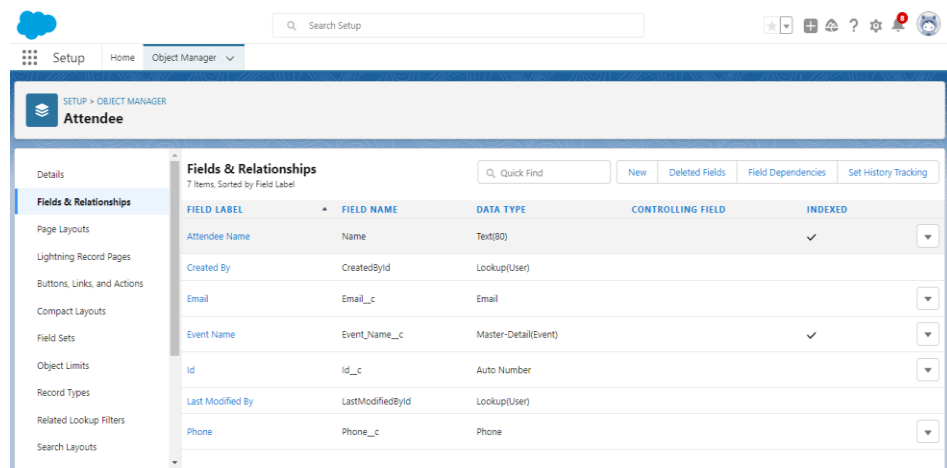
Search Setup

8

Setup Home Object Manager

SETUP > OBJECT MANAGER
Attendee

Details
Fields & Relationships
Page Layouts
Lightning Record Pages
Buttons, Links, and Actions
Compact Layouts
Field Sets
Object Limits
Record Types
Related Lookup Filters
Search Layouts

Fields & Relationships
7 Items, Sorted by Field Label

Quick Find
New
Deleted Fields
Field Dependencies
Set History Tracking

| FIELD LABEL | FIELD NAME | DATA TYPE | CONTROLLING FIELD | INDEXED |
|---|---|---|---|---|
| Attendee Name | Name | Text(80) | | ✓ |
| Created By | CreatedById | Lookup(User) | | |
| Email | Email__c | Email | | |
| Event Name | Event_Name__c | Master-Detail(Event) | | ✓ |
| Id | Id__c | Auto Number | | |
| Last Modified By | LastModifiedById | Lookup(User) | | |
| Phone | Phone__c | Phone | | |